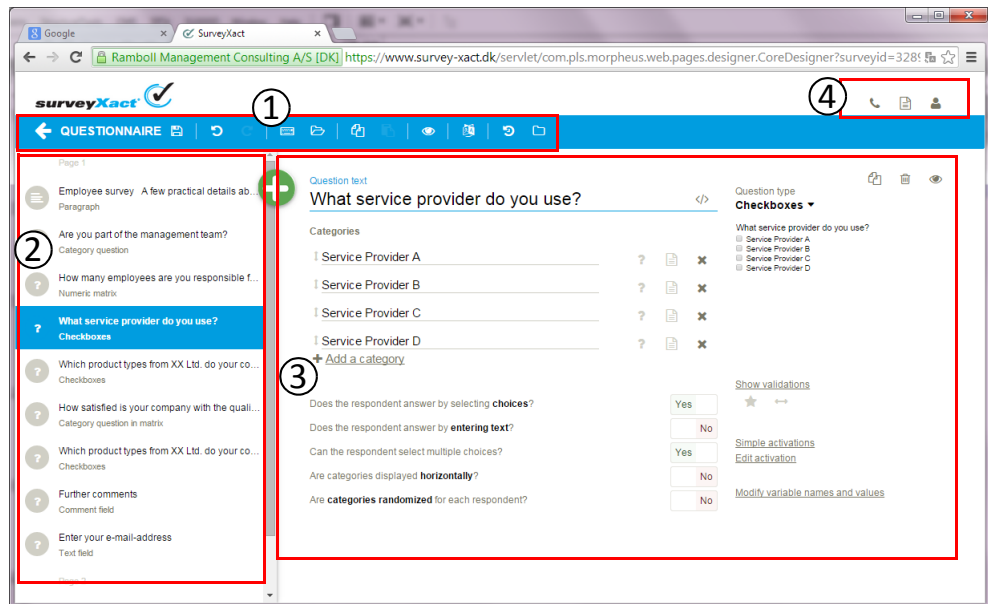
Google × SurveyXact ×

Ramboll Management Consulting A/S [DK] https://www.survey-xact.dk/servlet/com.pls.morpheus.web.pages.designer.CoreDesigner?surveyid=328

surveyXact

①

④

QUESTIONNAIRE

②

Page 1

Employee survey A few practical details ab...
Paragraph

Are you part of the management team?
Category question

How many employees are you responsible f...
Numeric matrix

What service provider do you use?
Checkboxes

Which product types from XX Ltd. do your co...
Checkboxes

How satisfied is your company with the quali...
Category question in matrix

Which product types from XX Ltd. do your co...
Checkboxes

Further comments
Comment field

Enter your e-mail-address
Text field

Page 2

Question text
What service provider do you use?

Categories

Service Provider A
Service Provider B
Service Provider C
Service Provider D
Add a category

③

Does the respondent answer by selecting **choices**? Yes
Does the respondent answer by **entering text**? No
Can the respondent select multiple choices? Yes
Are categories displayed **horizontally**? No
Are **categories randomized** for each respondent? No

Question type
**Checkboxes**

What service provider do you use?
Service Provider A
Service Provider B
Service Provider C
Service Provider D

Show validations

Simple activations
Edit activation

Modify variable names and values